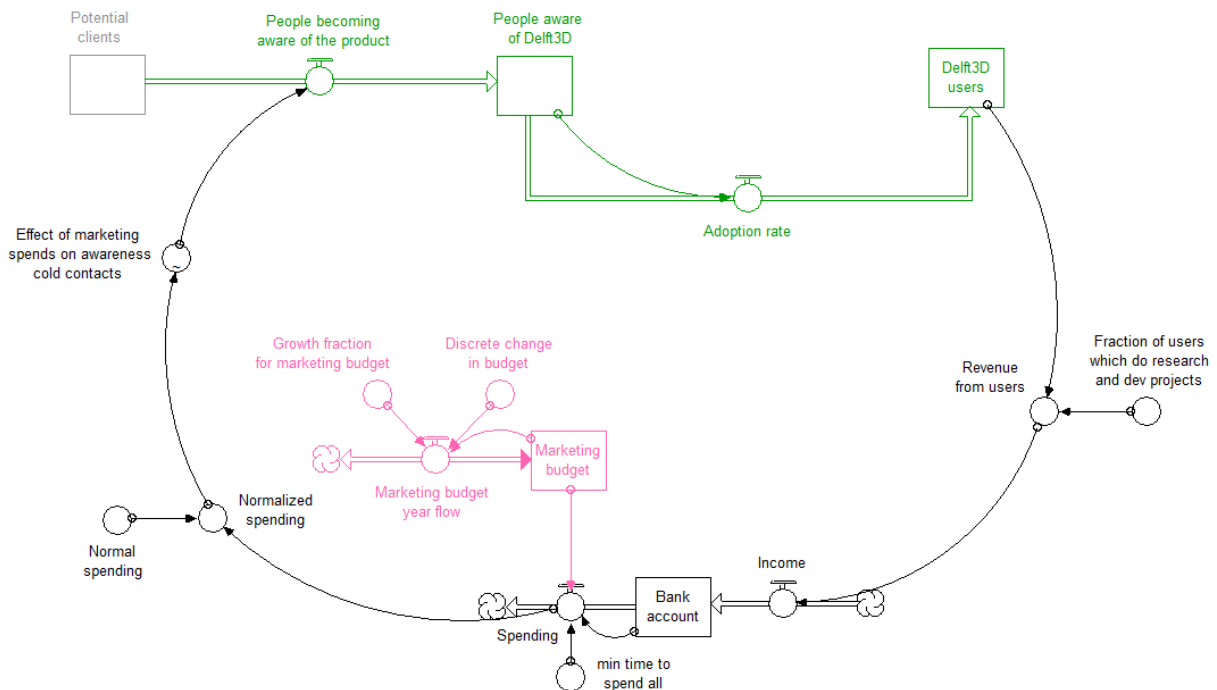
Potential clients

People becoming aware of the product

People aware of Delft3D

Delft3D users

Adoption rate

Effect of marketing spends on awareness cold contacts

Growth fraction for marketing budget

Discrete change in budget

Marketing budget

Marketing budget year flow

Revenue from users

Fraction of users which do research and dev projects

Normalized spending

Normal spending

Income

Bank account

Spending

min time to spend all